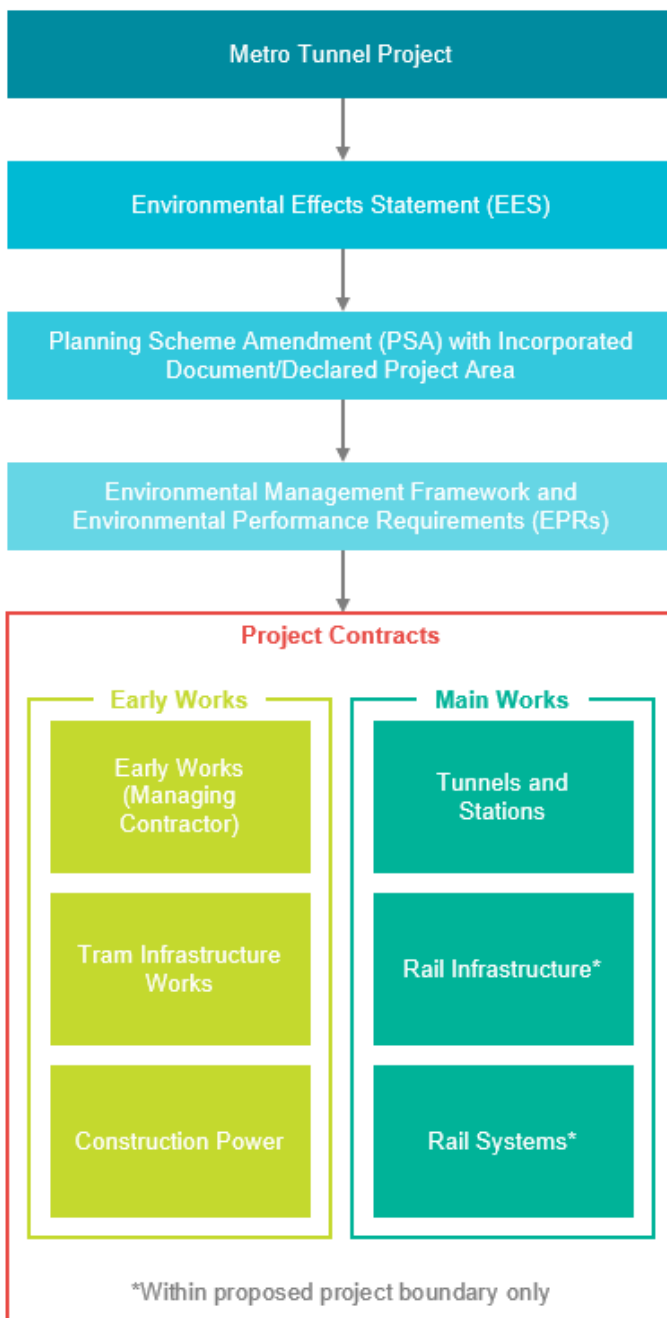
Metro Tunnel Project

Environmental Effects Statement (EES)

Planning Scheme Amendment (PSA) with Incorporated Document/Declared Project Area

Environmental Management Framework and Environmental Performance Requirements (EPRs)

Project Contracts

Early Works

Early Works (Managing Contractor)

Tram Infrastructure Works

Construction Power

Main Works

Tunnels and Stations

Rail Infrastructure*

Rail Systems*

*Within proposed project boundary only